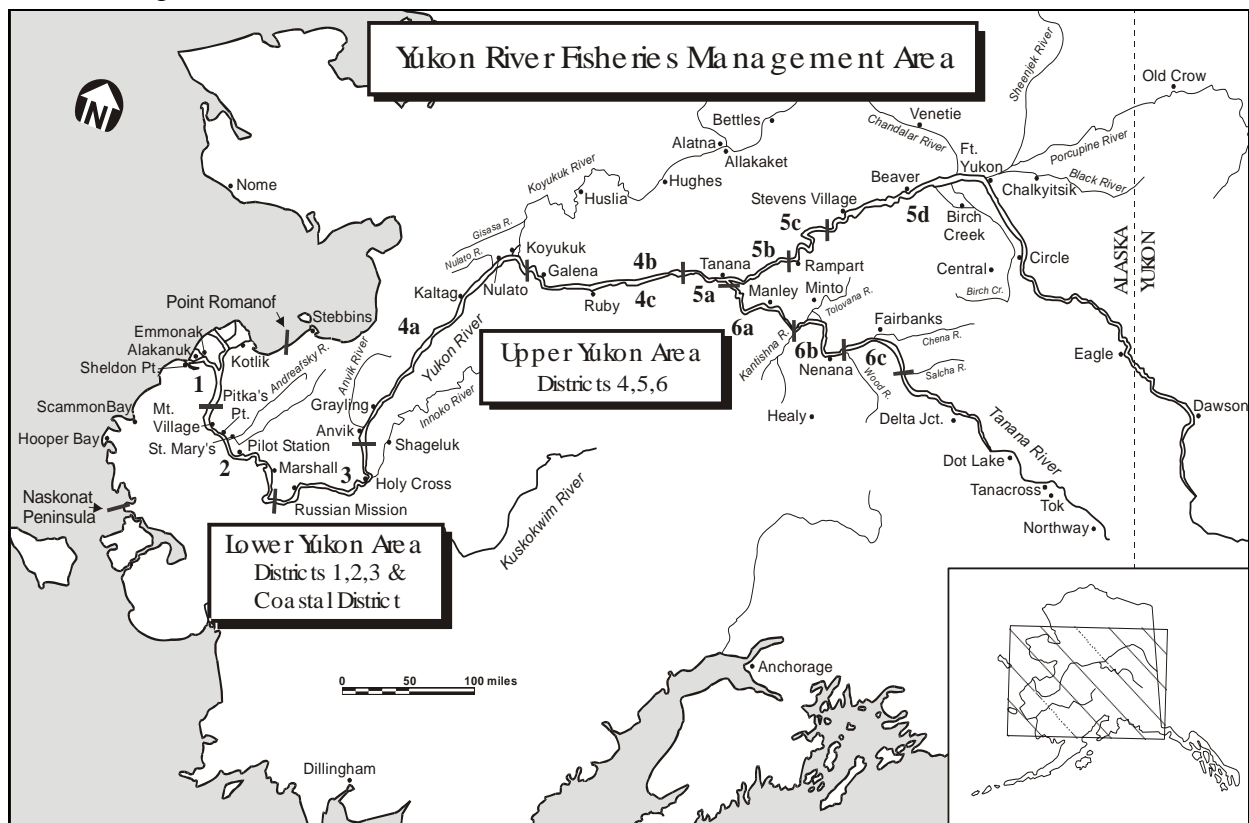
Yukon River Fisheries Management Area

N

Old Crow
Sheenjek River
Venetie
Bettles
Chandalar River
Ft. Yukon
Alatna
Allakaket
Porcupine River
Beaver
Black River
Koyukuk River
Hughes
Stevens Village
Chalkyitsik
Nome
Huslia
5c
5d
Birch Creek
Gisasa R.
Koyukuk
5b
Nulato R.
Galena
4b
Tanana
Rampart
Central
Circle
ALASKA
YUKON
Kaltag
Nulato
Ruby
4c
5a
Manley
Minto
Birch Cr.
Point Romanof
Stebbins
4a
Yukon River
Tolovana R.
6a
Fairbanks
Emmonak
Alakanuk
Kotlik
Kantishna R.
6b
Chena R.
Sheldon Pt.
Andreafsky R.
Anvik River
Upper Yukon Area
Districts 4,5,6
Nenana
6c
Eagle
1
Pitka's Pt.
Innoko River
Wood R.
Salcha R.
ScammonBay
Mt. Village
Grayling
Dawson
Anvik
Healy
Delta Jct.
Hooper Bay
St. Mary's
Pilot Station
Shageluk
Tanana River
2
Marshall
3
Holy Cross
Dot Lake
Naskonat Peninsula
Russian Mission
Tanacross
Tok
Kuskokwim River
Northway
Lower Yukon Area
Districts 1,2,3 &
Coastal District

0 50 100 miles

Anchorage

Dillingham